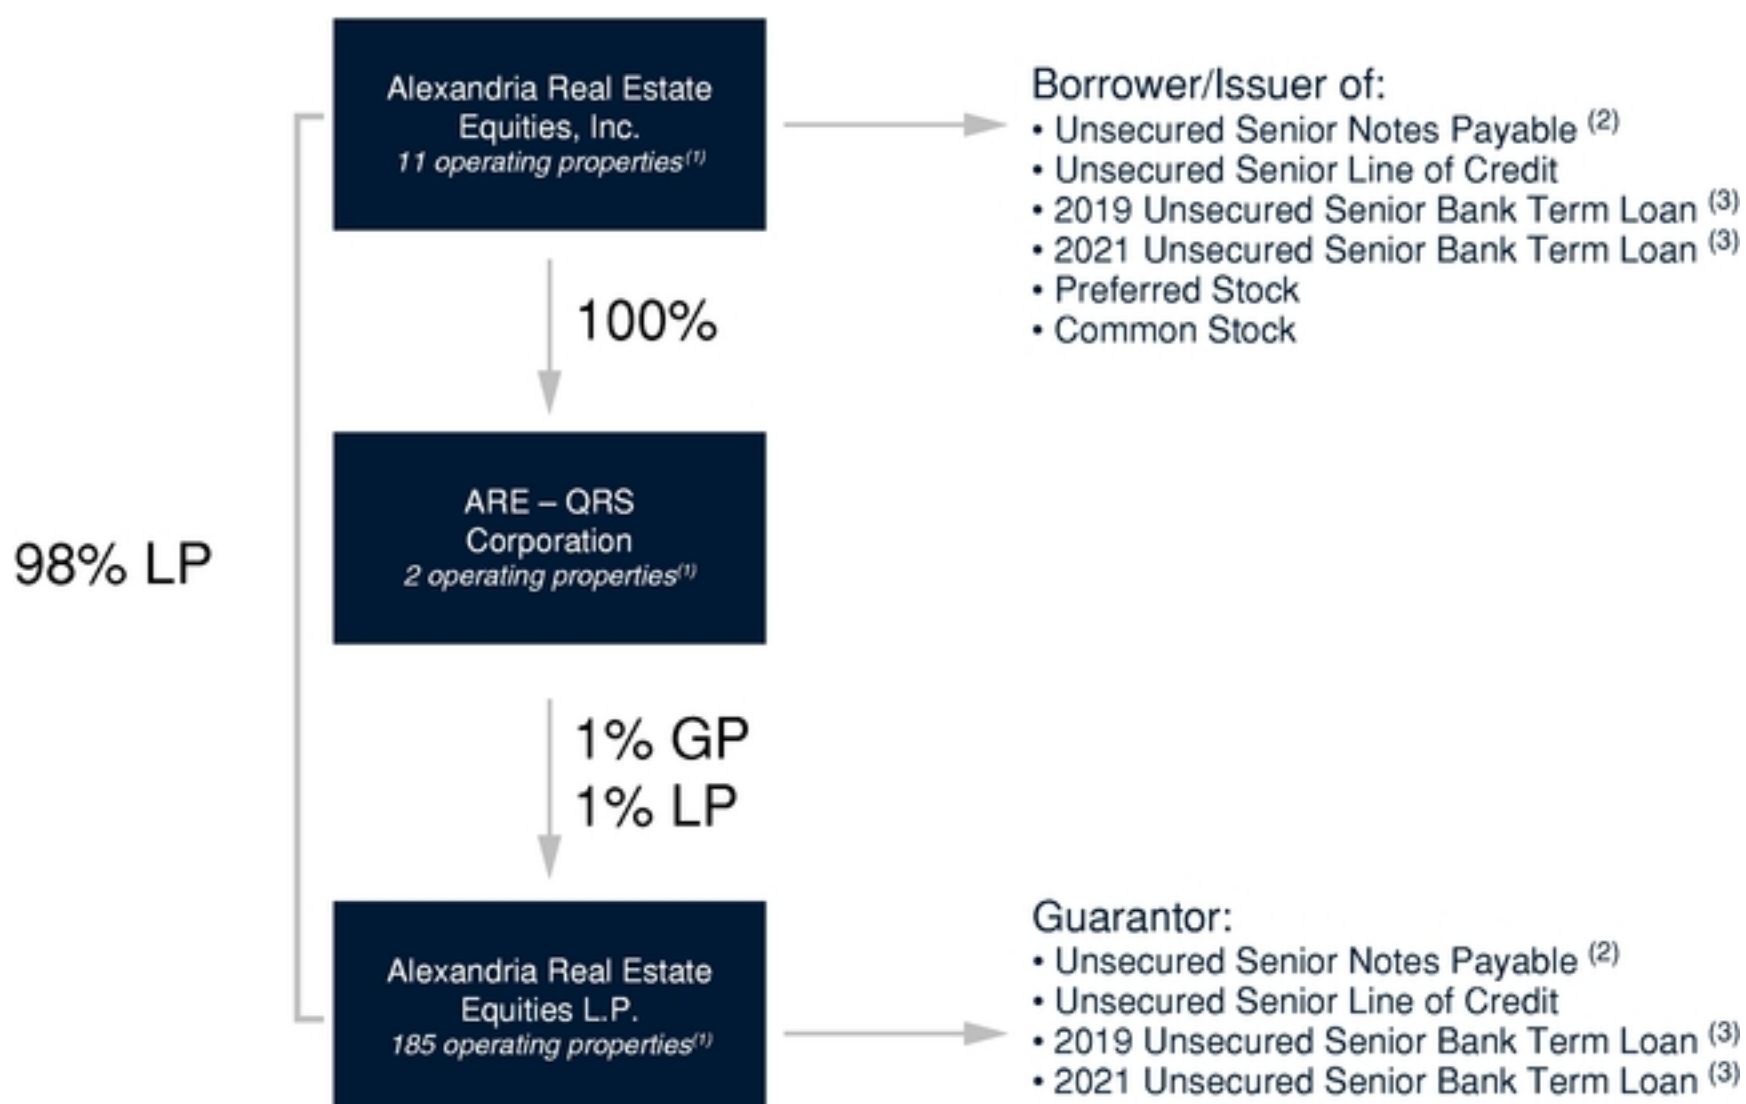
Alexandria Real Estate Equities, Inc.
11 operating properties$^{(1)}$

Borrower/Issuer of:
• Unsecured Senior Notes Payable $^{(2)}$
• Unsecured Senior Line of Credit
• 2019 Unsecured Senior Bank Term Loan $^{(3)}$
• 2021 Unsecured Senior Bank Term Loan $^{(3)}$
• Preferred Stock
• Common Stock

100%

98% LP

ARE – QRS Corporation
2 operating properties$^{(1)}$

1% GP
1% LP

Alexandria Real Estate Equities L.P.
185 operating properties$^{(1)}$

Guarantor:
• Unsecured Senior Notes Payable $^{(2)}$
• Unsecured Senior Line of Credit
• 2019 Unsecured Senior Bank Term Loan $^{(3)}$
• 2021 Unsecured Senior Bank Term Loan $^{(3)}$